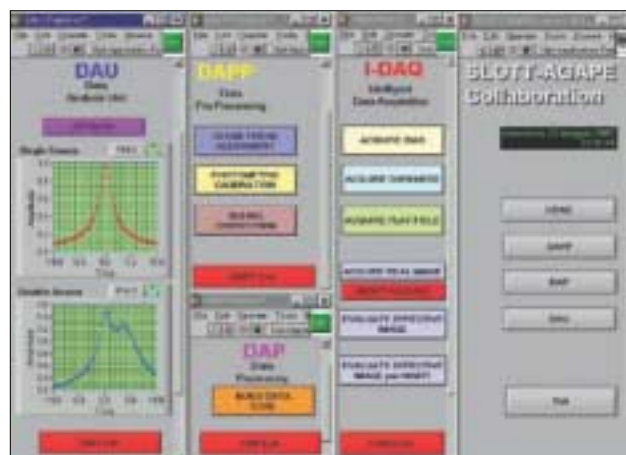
DAU
Data
Analysis Unit

Single Source

Double Source

DAPP
Data
Pre Processing

DAP
Data
Processing

I-DAQ
Intelligent
Data Acquisition

ACQUIRE BIAS

ACQUIRE DARK

ACQUIRE FLAT FIELD

ACQUIRE REAL IMAGE

EVALUATE EFFECTIVE IMAGE

SLOTT-AGAPE
Collaboration

DAU

DAPP

DAP

DAQ